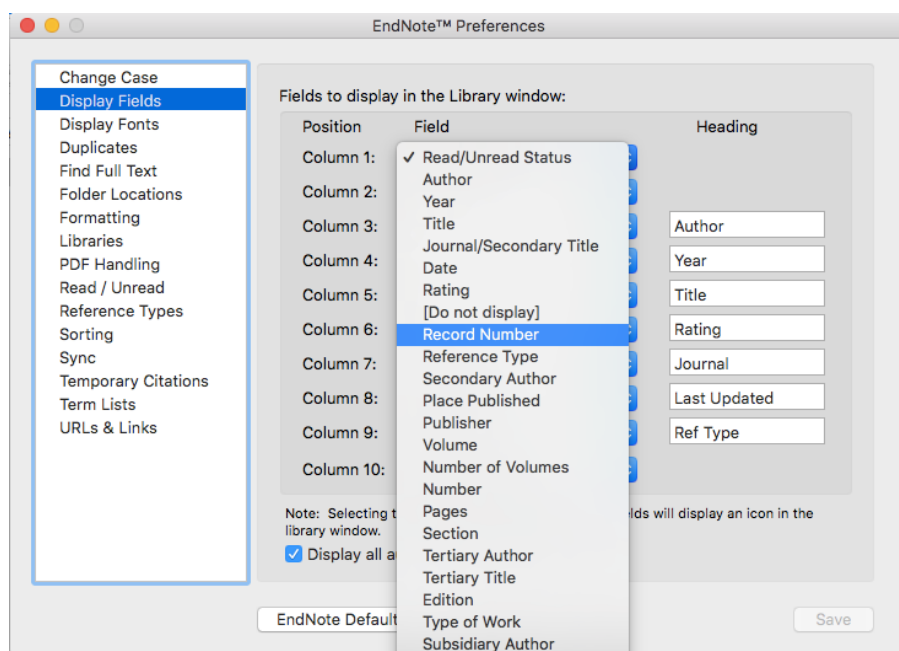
EndNote™ Preferences

Change Case
Display Fields
Display Fonts
Duplicates
Find Full Text
Folder Locations
Formatting
Libraries
PDF Handling
Read / Unread
Reference Types
Sorting
Sync
Temporary Citations
Term Lists
URLs & Links

Fields to display in the Library window:

| Position | Field | Heading |
|---|---|---|
| Column 1: | | |
| Column 2: | | |
| Column 3: | | Author |
| Column 4: | | Year |
| Column 5: | | Title |
| Column 6: | | Rating |
| Column 7: | | Journal |
| Column 8: | | Last Updated |
| Column 9: | | Ref Type |
| Column 10: | | |

✓ Read/Unread Status
Author
Year
Title
Journal/Secondary Title
Date
Rating
[Do not display]
Record Number
Reference Type
Secondary Author
Place Published
Publisher
Volume
Number of Volumes
Number
Pages
Section
Tertiary Author
Tertiary Title
Edition
Type of Work
Subsidiary Author

Note: Selecting t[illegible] fields will display an icon in the library window.

Display all a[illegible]

EndNote Default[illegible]

Save